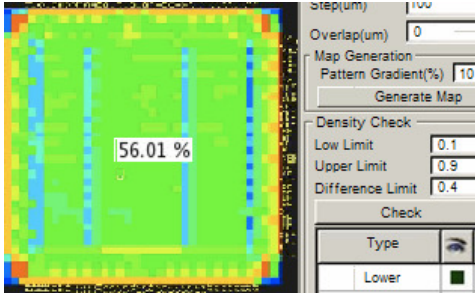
56.01 %

Step(um) 100

Overlap(um) 0

Map Generation

Pattern Gradient(%) 10

Generate Map

Density Check

Low Limit 0.1

Upper Limit 0.9

Difference Limit 0.4

Check

| Type | |
|---|---|
| Lower | |